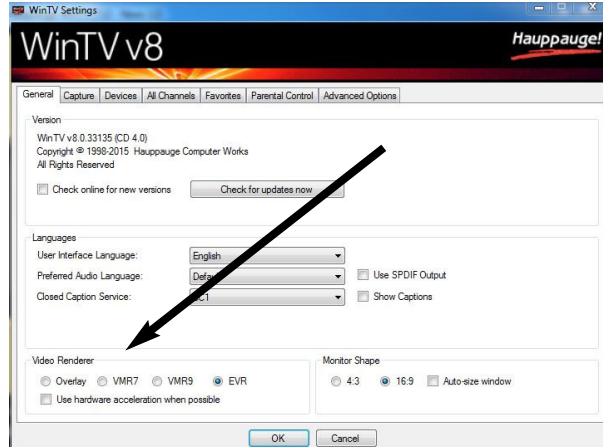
WinTV Settings

WinTV v8

Hauppauge!

General | Capture | Devices | All Channels | Favorites | Parental Control | Advanced Options

Version
WinTV v8.0.33135 (CD 4.0)
Copyright © 1998-2015 Hauppauge Computer Works
All Rights Reserved

Check online for new versions
Check for updates now

Languages
User Interface Language: English
Preferred Audio Language: Defa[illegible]
Use SPDIF Output
Closed Caption Service: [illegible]C1
Show Captions

Video Renderer
Overlay VMR7 VMR9 EVR
Use hardware acceleration when possible

Monitor Shape
4:3 16:9 Auto-size window

OK Cancel